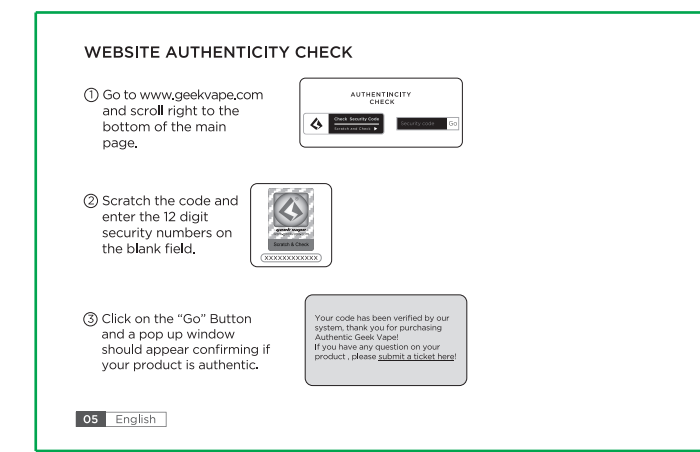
WEBSITE AUTHENTICITY CHECK

① Go to www.geekvape.com and scroll right to the bottom of the main page.

AUTHENTINCITY CHECK

Check Security Code
Scratch and Check ▶

Security code

Go

② Scratch the code and enter the 12 digit security numbers on the blank field.

geekvape

Scratch & Check

XXXXXXXXXXXX

③ Click on the "Go" Button and a pop up window should appear confirming if your product is authentic.

Your code has been verified by our system, thank you for purchasing Authentic Geek Vape!
If you have any question on your product , please submit a ticket here!

05 English